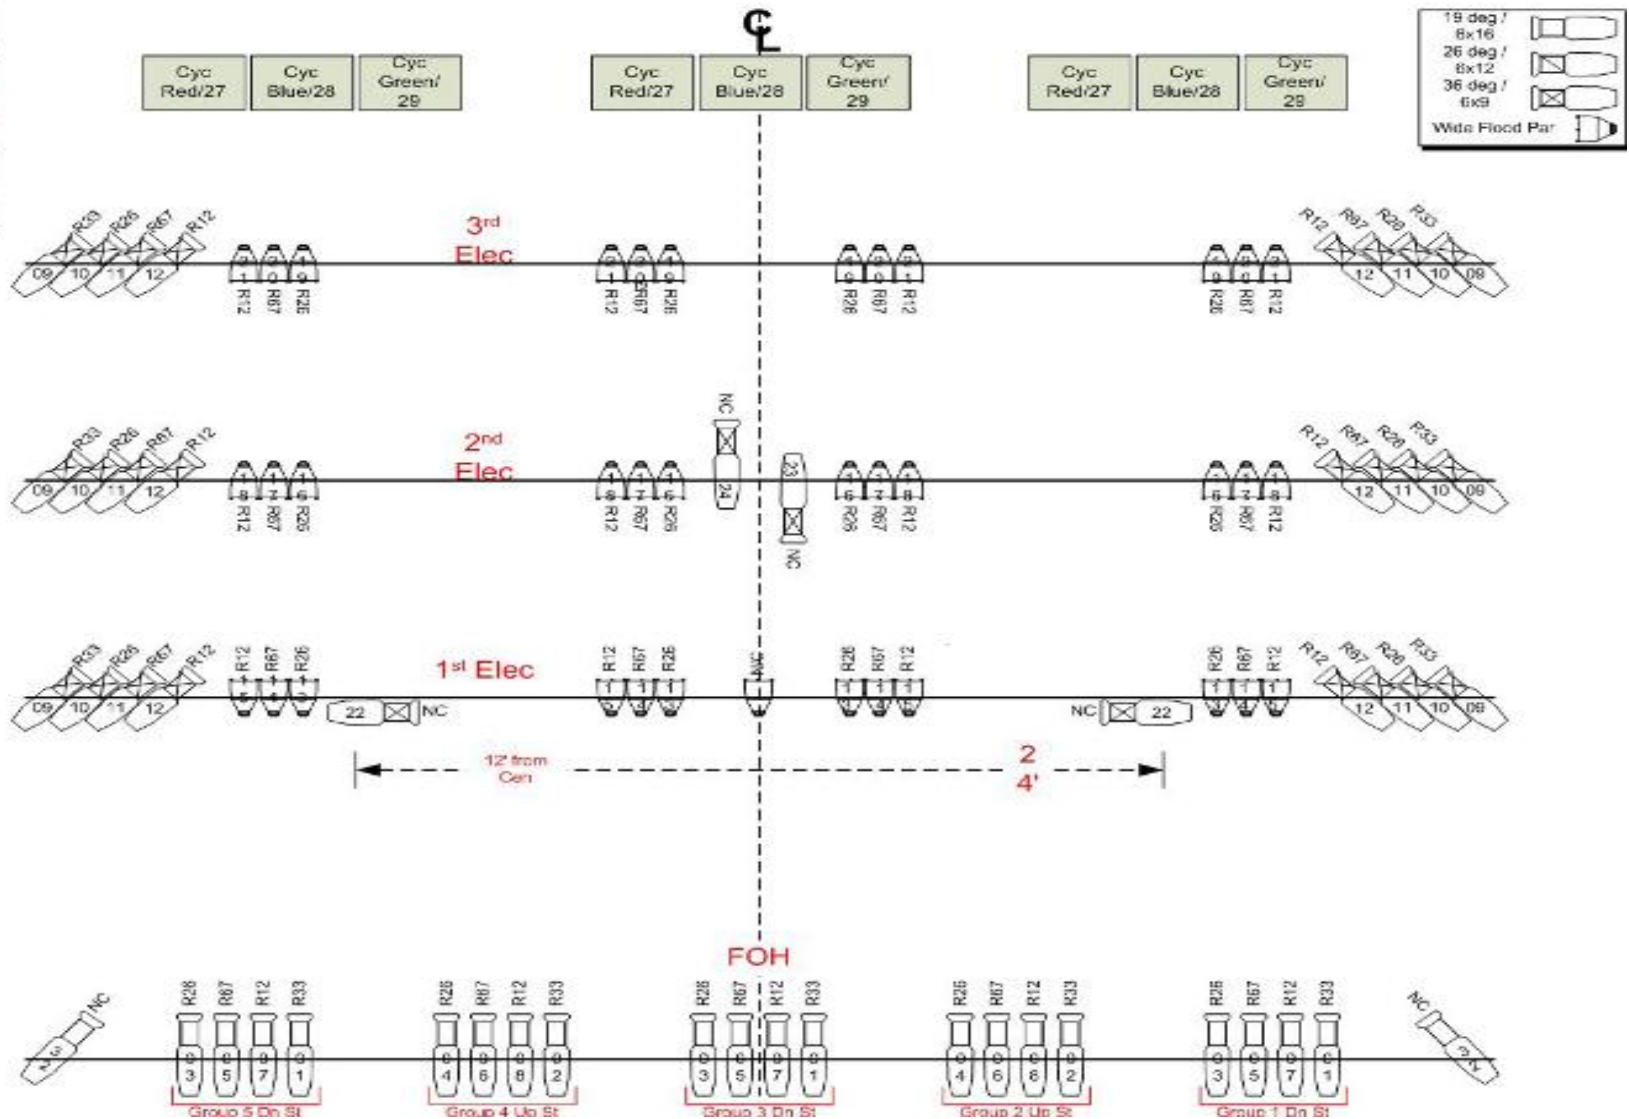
CL

| 19 deg / 6x16 |
|---|
| 26 deg / 6x12 |
| 36 deg / 6x9 |
| Wide Flood Par |

Cyc Red/27 Cyc Blue/28 Cyc Green/ 29 Cyc Red/27 Cyc Blue/28 Cyc Green/ 29 Cyc Red/27 Cyc Blue/28 Cyc Green/ 29

3rd Elec

R33 R26 R67 R12 09 10 11 12 R12 R67 R26 R12 R67 R26 R26 R67 R12 R26 R67 R12 R12 R67 R26 R33 12 11 10 09

2nd Elec

R33 R26 R67 R12 09 10 11 12 R12 R67 R26 R12 R67 R26 NC 24 23 NC R26 R67 R12 R26 R67 R12 R12 R67 R26 R33 12 11 10 09

1st Elec

R33 R26 R67 R12 09 10 11 12 R12 R67 R26 22 NC R12 R67 R26 R26 R67 R12 NC 22 R26 R67 R12 R12 R67 R26 R33 12 11 10 09

12' from Cen

2 4'

FOH

NC R26 R67 R12 R33 3 5 7 1 R26 R67 R12 R33 4 6 8 2 R26 R67 R12 R33 3 5 7 1 R26 R67 R12 R33 4 6 8 2 R26 R67 R12 R33 3 5 7 1 NC

Group 5 Dn St Group 4 Up St Group 3 Dn St Group 2 Up St Group 1 Dn St